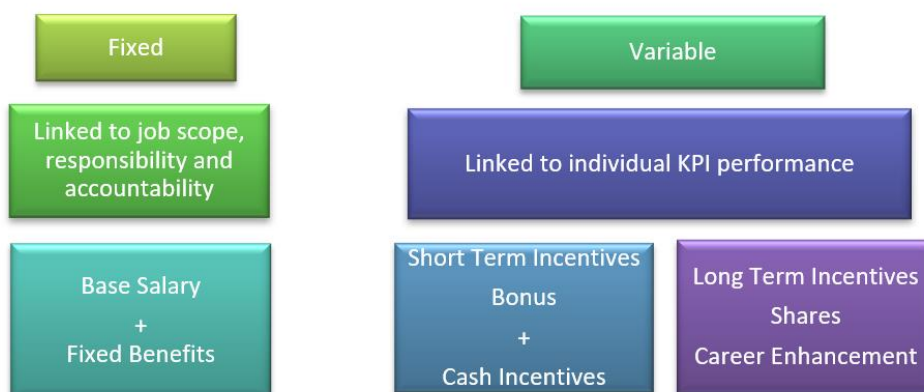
Fixed

Linked to job scope, responsibility and accountability

Base Salary
+
Fixed Benefits

Variable

Linked to individual KPI performance

Short Term Incentives
Bonus
+
Cash Incentives

Long Term Incentives
Shares
Career Enhancement